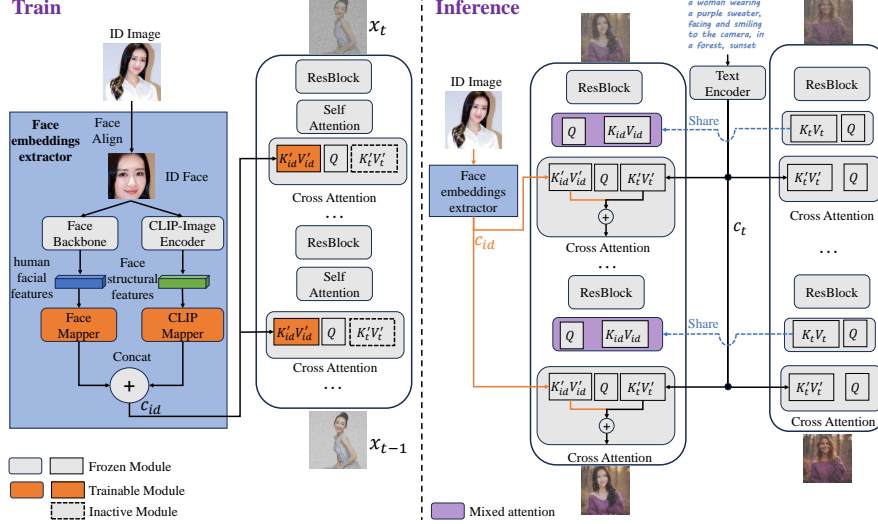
Train

ID Image

Face Align

Face embeddings extractor

ID Face

Face Backbone

CLIP-Image Encoder

human facial features

Face structural features

Face Mapper

CLIP Mapper

Concat

$c_{id}$

$x_t$

ResBlock

Self Attention

$K'_{id}V'_{id}$ $Q$ $K'_tV'_t$

Cross Attention

...

ResBlock

Self Attention

$K'_{id}V'_{id}$ $Q$ $K'_tV'_t$

Cross Attention

...

$x_{t-1}$

Frozen Module

Trainable Module

Inactive Module

Inference

a woman wearing a purple sweater, facing and smiling to the camera, in a forest, sunset

ID Image

Face embeddings extractor

$c_{id}$

ResBlock

$Q$ $K_{id}V_{id}$

$K'_{id}V'_{id}$ $Q$ $K'_tV'_t$

Cross Attention

...

ResBlock

$Q$ $K_{id}V_{id}$

$K'_{id}V'_{id}$ $Q$ $K'_tV'_t$

Cross Attention

Text Encoder

$c_t$

Share

Share

ResBlock

$K_tV_t$ $Q$

$K'_tV'_t$ $Q$

Cross Attention

...

ResBlock

$K_tV_t$ $Q$

$K'_tV'_t$ $Q$

Cross Attention

Mixed attention